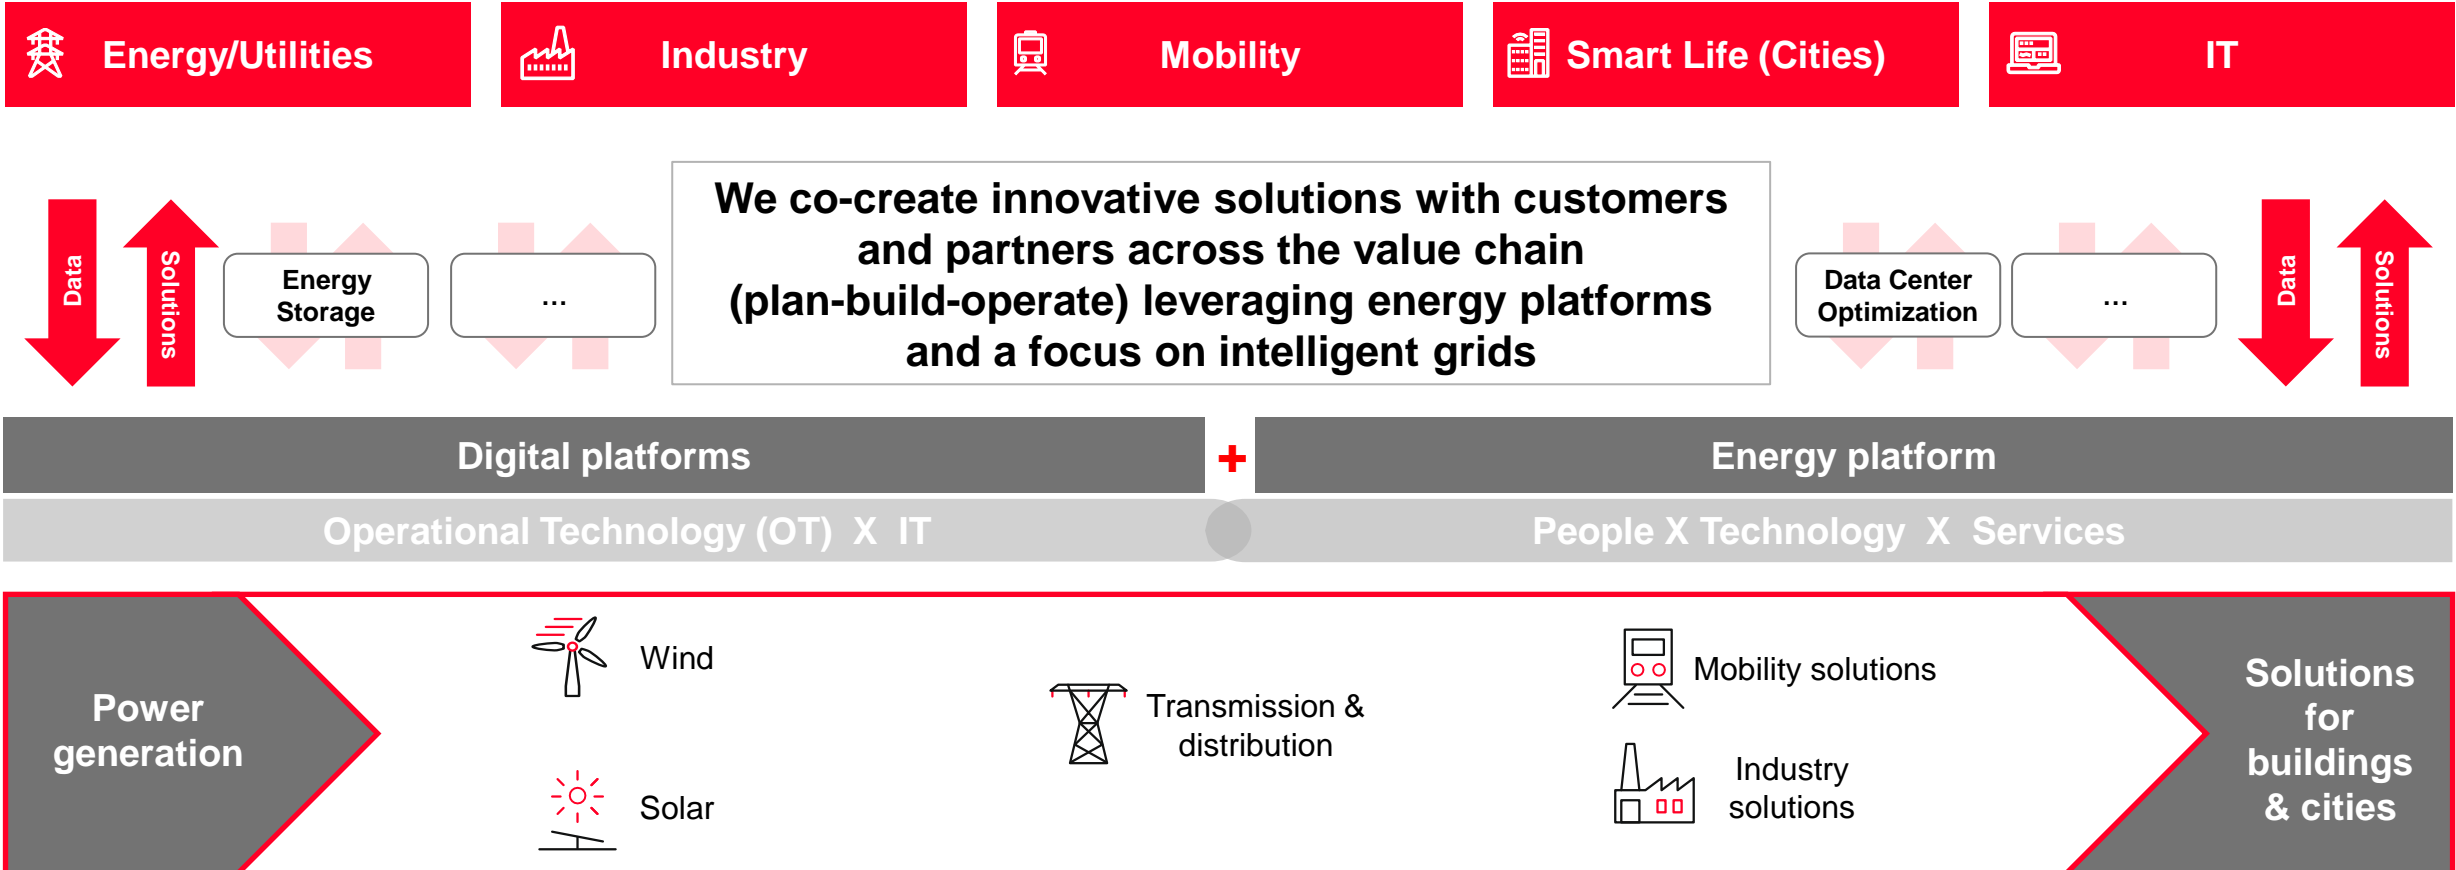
Energy/Utilities

Industry

Mobility

Smart Life (Cities)

IT

Data

Solutions

Energy Storage

...

We co-create innovative solutions with customers and partners across the value chain (plan-build-operate) leveraging energy platforms and a focus on intelligent grids

Data Center Optimization

...

Data

Solutions

Digital platforms

+

Energy platform

Operational Technology (OT) X IT

People X Technology X Services

Power generation

Wind

Solar

Transmission & distribution

Mobility solutions

Industry solutions

Solutions for buildings & cities